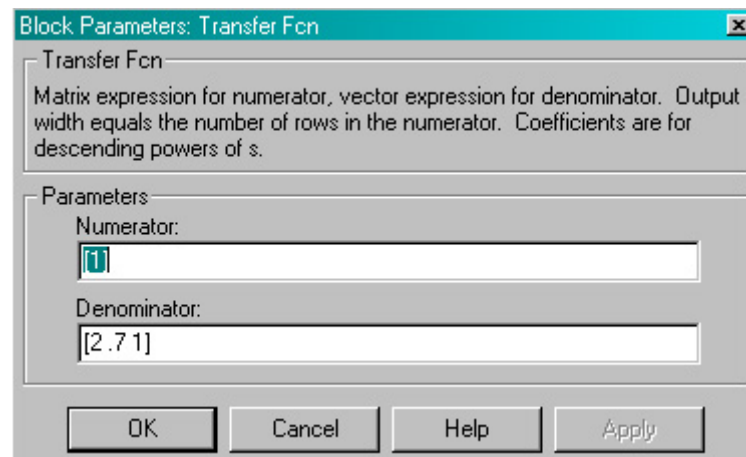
Block Parameters: Transfer Fcn

Transfer Fcn

Matrix expression for numerator, vector expression for denominator. Output width equals the number of rows in the numerator. Coefficients are for descending powers of s.

Parameters

Numerator:

[1]

Denominator:

[2 .7 1]

OK

Cancel

Help

Apply